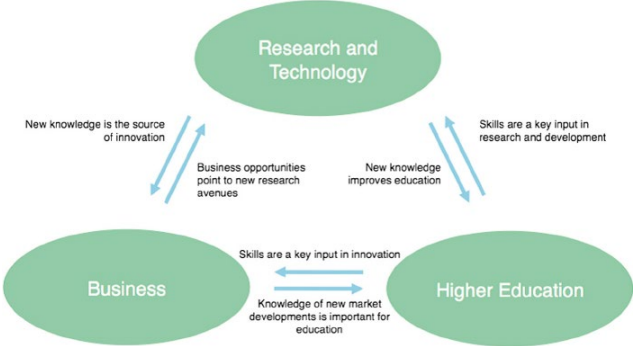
Research and Technology

New knowledge is the source of innovation

Business opportunities point to new research avenues

New knowledge improves education

Skills are a key input in research and development

Business

Skills are a key input in innovation

Knowledge of new market developments is important for education

Higher Education